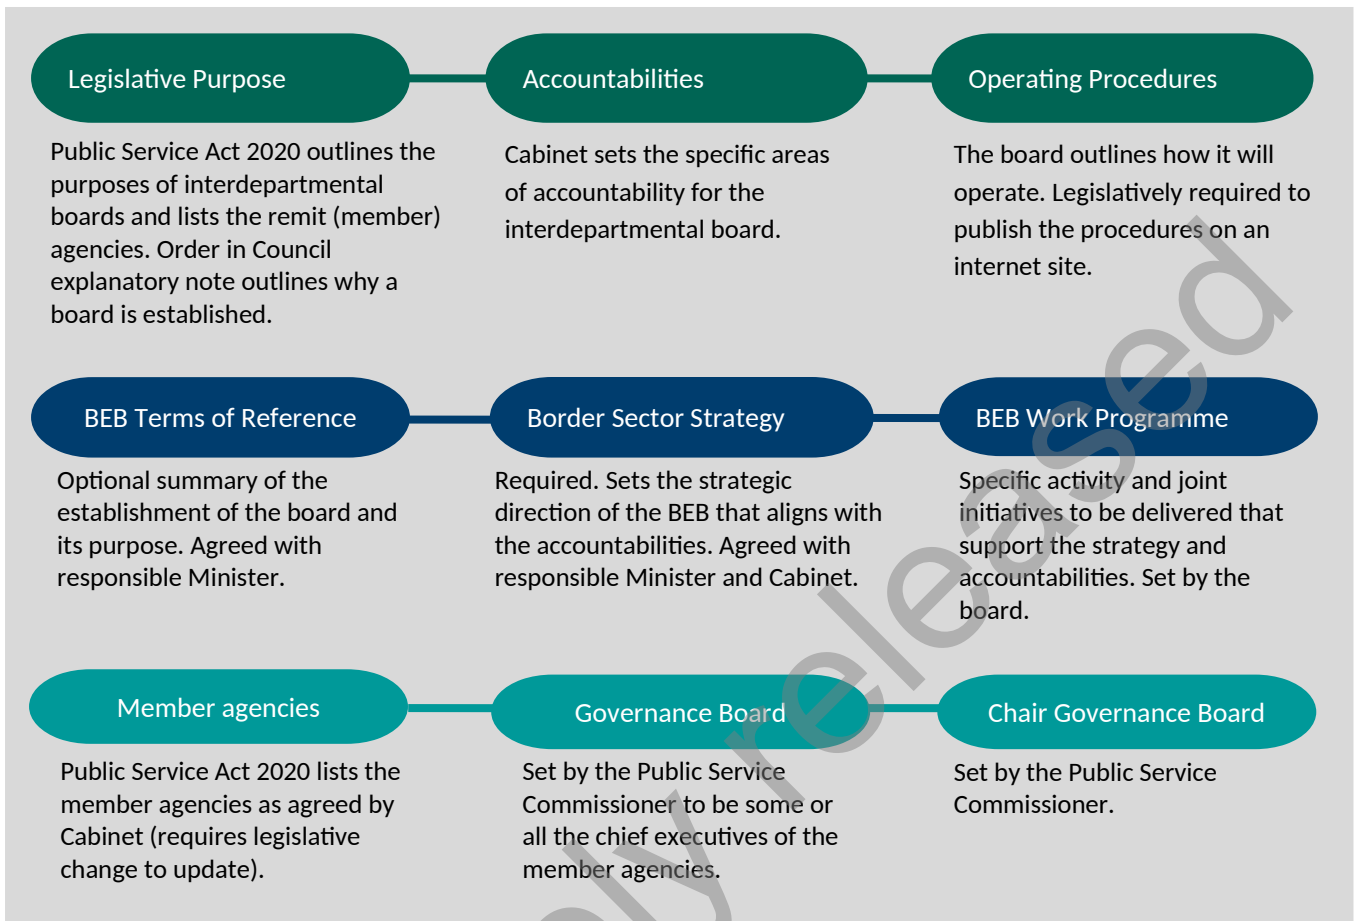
Legislative Purpose

Public Service Act 2020 outlines the purposes of interdepartmental boards and lists the remit (member) agencies. Order in Council explanatory note outlines why a board is established.

Accountabilities

Cabinet sets the specific areas of accountability for the interdepartmental board.

Operating Procedures

The board outlines how it will operate. Legislatively required to publish the procedures on an internet site.

BEB Terms of Reference

Optional summary of the establishment of the board and its purpose. Agreed with responsible Minister.

Border Sector Strategy

Required. Sets the strategic direction of the BEB that aligns with the accountabilities. Agreed with responsible Minister and Cabinet.

BEB Work Programme

Specific activity and joint initiatives to be delivered that support the strategy and accountabilities. Set by the board.

Member agencies

Public Service Act 2020 lists the member agencies as agreed by Cabinet (requires legislative change to update).

Governance Board

Set by the Public Service Commissioner to be some or all the chief executives of the member agencies.

Chair Governance Board

Set by the Public Service Commissioner.

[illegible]ly released